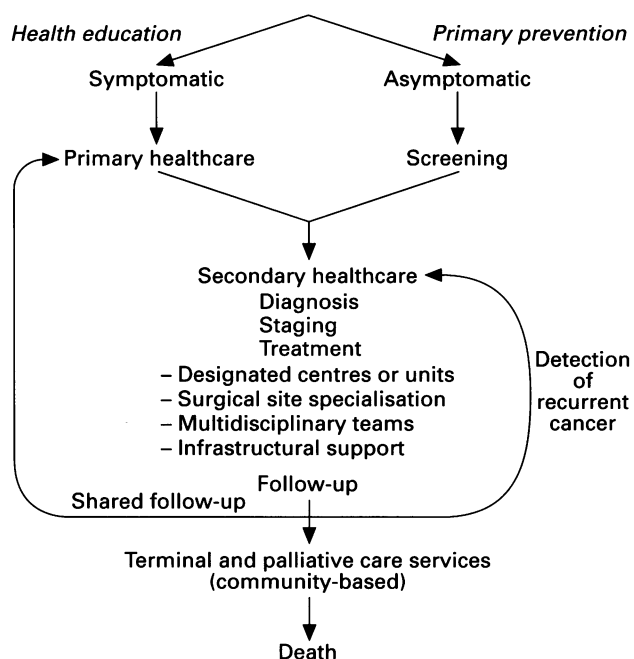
Health education

Primary prevention

Symptomatic

Asymptomatic

Primary healthcare

Screening

Secondary healthcare
Diagnosis
Staging
Treatment
– Designated centres or units
– Surgical site specialisation
– Multidisciplinary teams
– Infrastructural support

Detection of recurrent cancer

Follow-up

Shared follow-up

Terminal and palliative care services (community-based)

Death